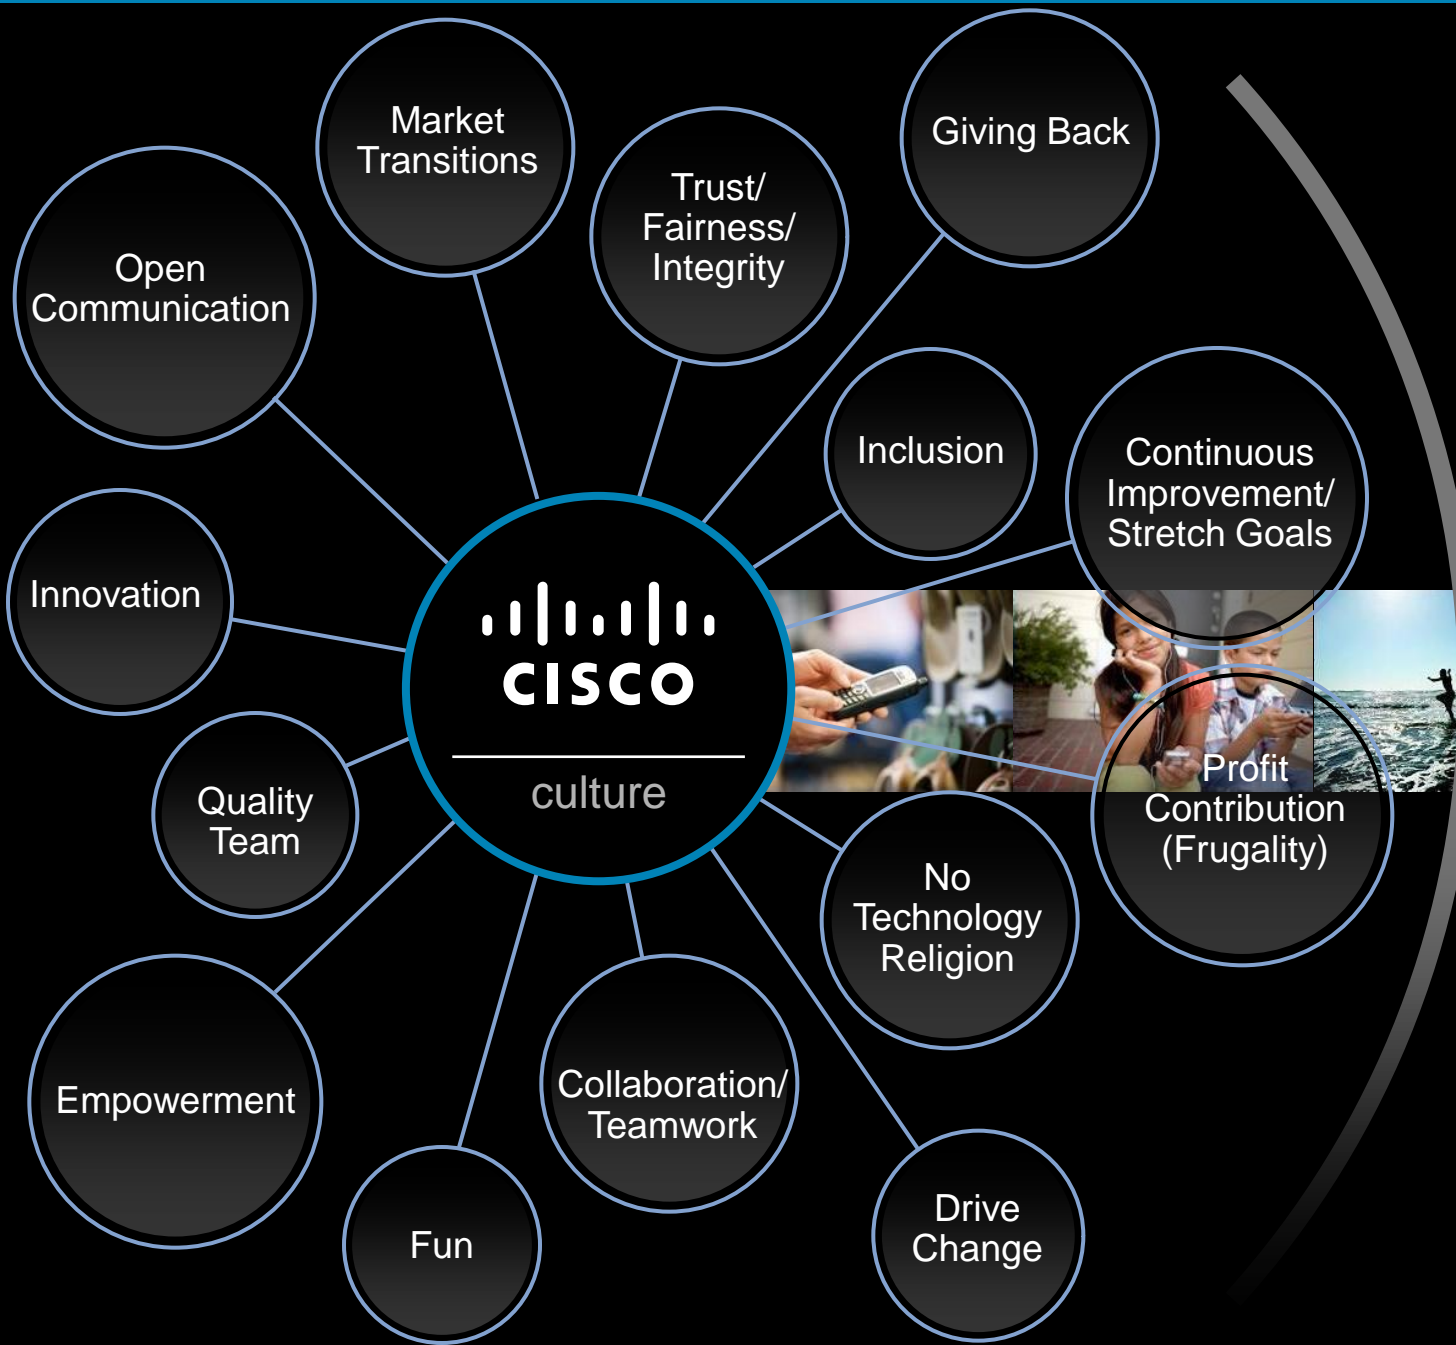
Market Transitions

Giving Back

Trust/ Fairness/ Integrity

Open Communication

Inclusion

Continuous Improvement/ Stretch Goals

Innovation

CISCO

culture

Profit Contribution (Frugality)

Quality Team

No Technology Religion

Empowerment

Collaboration/ Teamwork

Fun

Drive Change